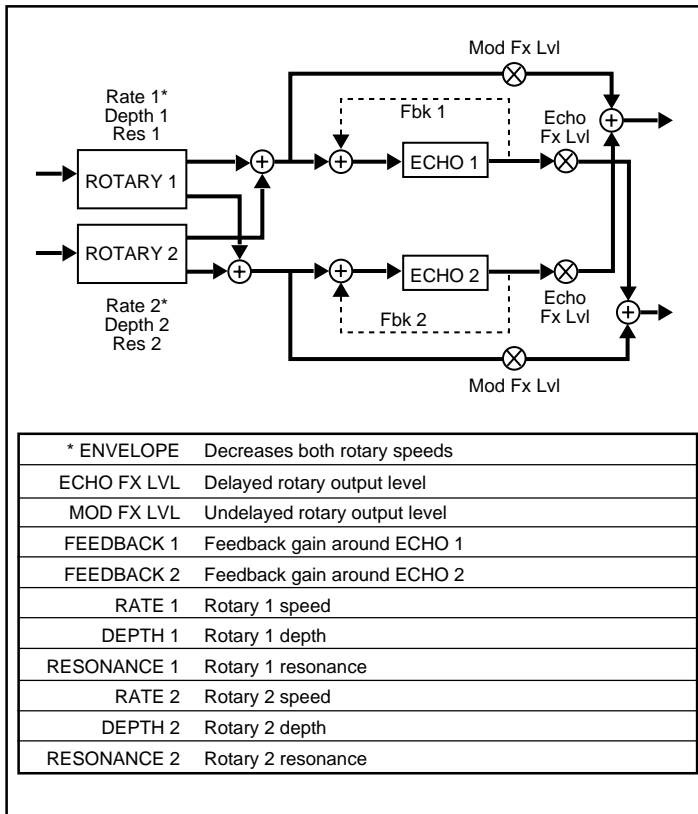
Mod Fx Lvl

Rate 1*
Depth 1
Res 1

Fbk 1

Echo
Fx Lvl

ROTARY 1

ECHO 1

ROTARY 2

ECHO 2

Rate 2*
Depth 2
Res 2

Fbk 2

Echo
Fx Lvl

Mod Fx Lvl

| | |
|---|---|
| * ENVELOPE | Decreases both rotary speeds |
| ECHO FX LVL | Delayed rotary output level |
| MOD FX LVL | Undelayed rotary output level |
| FEEDBACK 1 | Feedback gain around ECHO 1 |
| FEEDBACK 2 | Feedback gain around ECHO 2 |
| RATE 1 | Rotary 1 speed |
| DEPTH 1 | Rotary 1 depth |
| RESONANCE 1 | Rotary 1 resonance |
| RATE 2 | Rotary 2 speed |
| DEPTH 2 | Rotary 2 depth |
| RESONANCE 2 | Rotary 2 resonance |